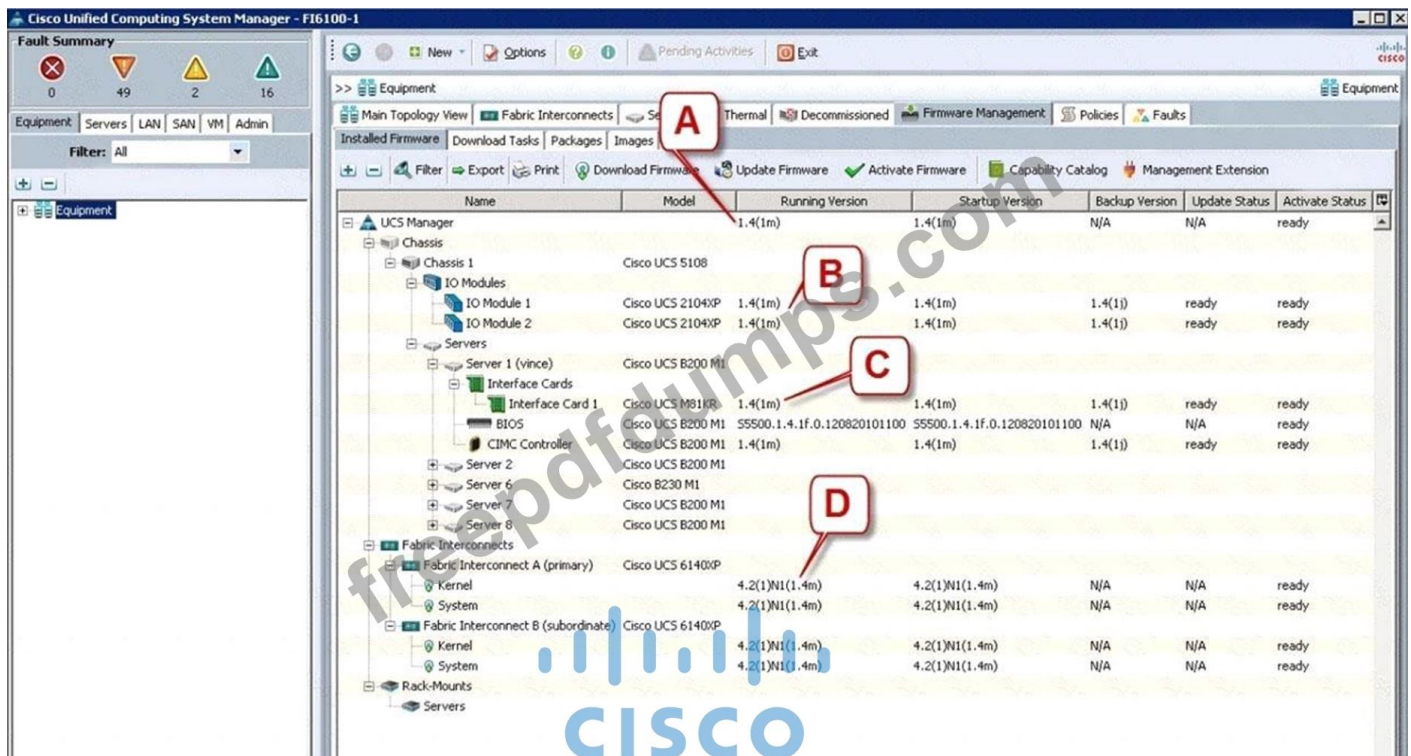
Cisco Unified Computing System Manager - FI6100-1

Fault Summary

0 49 2 16

Equipment Servers LAN SAN VM Admin

Filter: All

Equipment

New Options Pending Activities Exit

cisco

>> Equipment

Equipment

Main Topology View Fabric Interconnects Se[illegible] Thermal Decommissioned Firmware Management Policies Faults

Installed Firmware Download Tasks Packages Images

Filter Export Print Download Firmware Update Firmware Activate Firmware Capability Catalog Management Extension

A

B

C

D

| Name | Model | Running Version | Startup Version | Backup Version | Update Status | Activate Status |
|---|---|---|---|---|---|---|
| UCS Manager | | 1.4(1m) | 1.4(1m) | N/A | N/A | ready |
| Chassis | | | | | | |
| Chassis 1 | Cisco UCS 5108 | | | | | |
| IO Modules | | | | | | |
| IO Module 1 | Cisco UCS 2104XP | 1.4(1m) | 1.4(1m) | 1.4(1j) | ready | ready |
| IO Module 2 | Cisco UCS 2104XP | 1.4(1m) | 1.4(1m) | 1.4(1j) | ready | ready |
| Servers | | | | | | |
| Server 1 (vince) | Cisco UCS B200 M1 | | | | | |
| Interface Cards | | | | | | |
| Interface Card 1 | Cisco UCS M81KR | 1.4(1m) | 1.4(1m) | 1.4(1j) | ready | ready |
| BIOS | Cisco UCS B200 M1 | S5500.1.4.1f.0.120820101100 | S5500.1.4.1f.0.120820101100 | N/A | N/A | ready |
| CIMC Controller | Cisco UCS B200 M1 | 1.4(1m) | 1.4(1m) | 1.4(1j) | ready | ready |
| Server 2 | Cisco UCS B200 M1 | | | | | |
| Server 6 | Cisco B230 M1 | | | | | |
| Server 7 | Cisco UCS B200 M1 | | | | | |
| Server 8 | Cisco UCS B200 M1 | | | | | |
| Fabric Interconnects | | | | | | |
| Fabric Interconnect A (primary) | Cisco UCS 6140XP | | | | | |
| Kernel | | 4.2(1)N1(1.4m) | 4.2(1)N1(1.4m) | N/A | N/A | ready |
| System | | 4.2(1)N1(1.4m) | 4.2(1)N1(1.4m) | N/A | N/A | ready |
| Fabric Interconnect B (subordinate) | Cisco UCS 6140XP | | | | | |
| Kernel | | 4.2(1)N1(1.4m) | 4.2(1)N1(1.4m) | N/A | N/A | ready |
| System | | 4.2(1)N1(1.4m) | 4.2(1)N1(1.4m) | N/A | N/A | ready |
| Rack-Mounts | | | | | | |
| Servers | | | | | | |

freepdfdumps.com

cisco